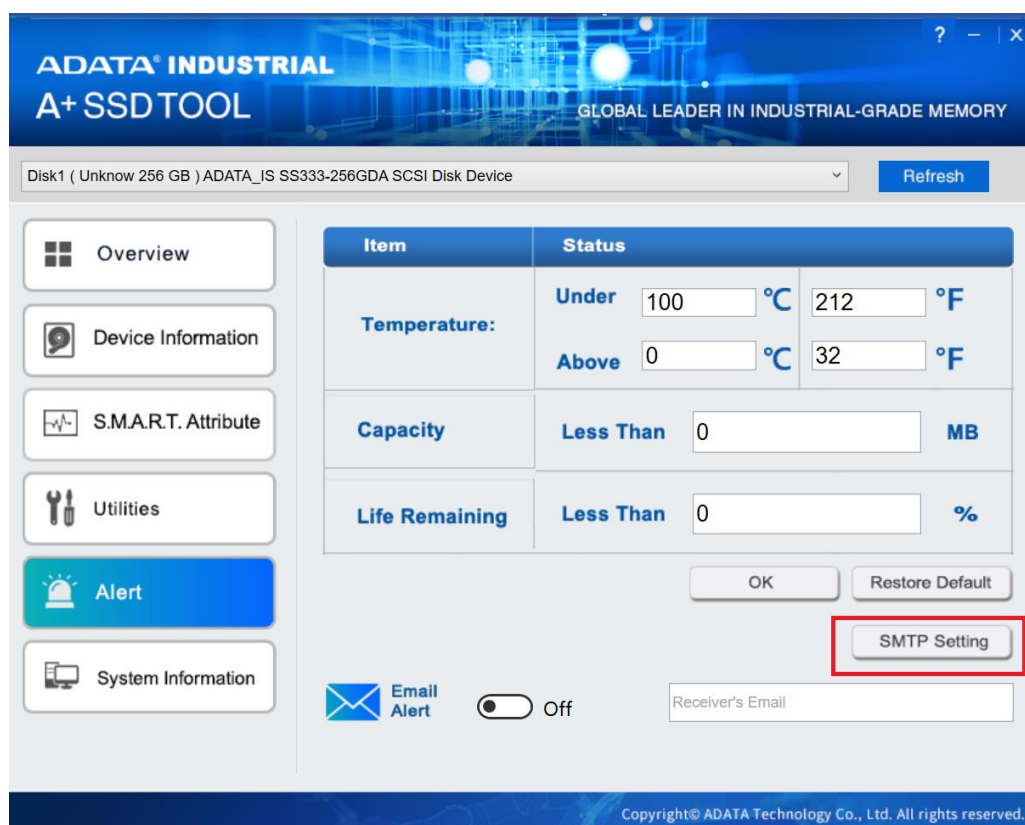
? — | ×

ADATA® INDUSTRIAL
A+ SSD TOOL

GLOBAL LEADER IN INDUSTRIAL-GRADE MEMORY

Disk1 ( Unknow 256 GB ) ADATA_IS SS333-256GDA SCSI Disk Device

Refresh

Overview

Device Information

S.M.A.R.T. Attribute

Utilities

Alert

System Information

| Item | Status |
|---|---|
| Temperature: | Under 100 ℃ 212 °F<br>Above 0 ℃ 32 °F |
| Capacity | Less Than 0 MB |
| Life Remaining | Less Than 0 % |

OK

Restore Default

SMTP Setting

Email Alert

Off

Receiver's Email

Copyright© ADATA Technology Co., Ltd. All rights reserved.